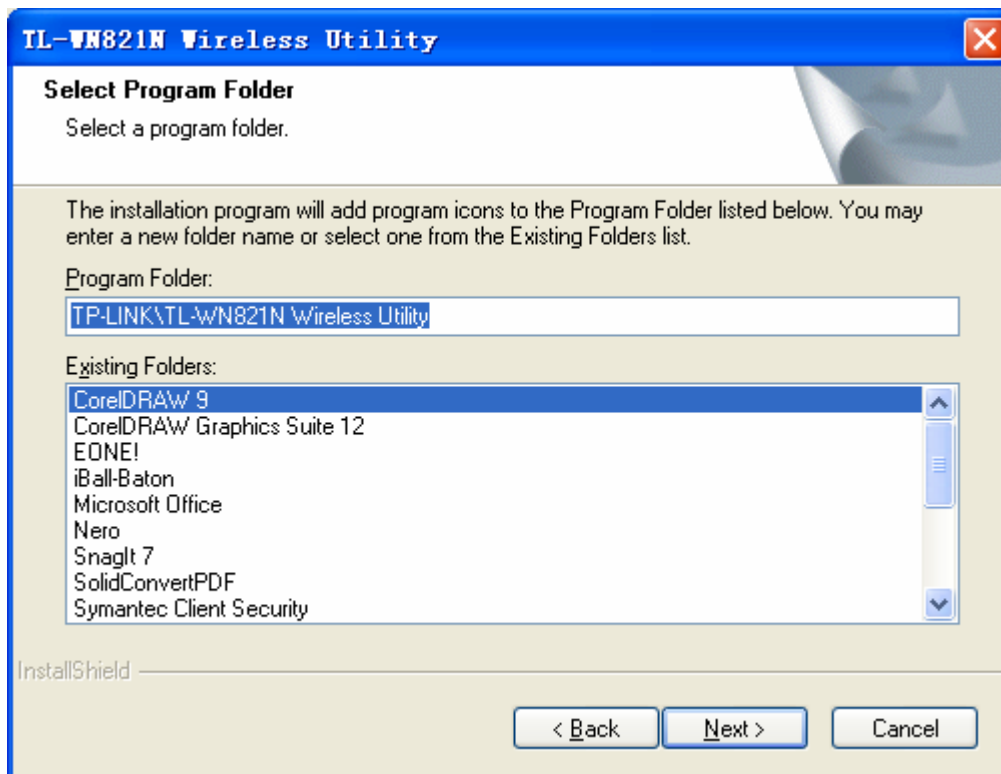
TL-WN821N Wireless Utility

Select Program Folder

Select a program folder.

The installation program will add program icons to the Program Folder listed below. You may enter a new folder name or select one from the Existing Folders list.

Program Folder:

TP-LINK\TL-WN821N Wireless Utility

Existing Folders:

CorelDRAW 9
CorelDRAW Graphics Suite 12
EONE!
iBall-Baton
Microsoft Office
Nero
SnagIt 7
SolidConvertPDF
Symantec Client Security

InstallShield

< Back
Next >
Cancel